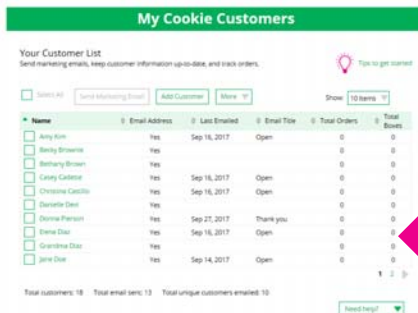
My Cookie Customers

Your Customer List
Send marketing emails, keep customer information up-to-date, and track orders.

Tips to get started

Select All | Send Marketing Email | Add Customer | More

Show: 10 Items

| Name | Email Address | Last Emailed | Email Title | Total Orders | Total Boxes |
|---|---|---|---|---|---|
| Amy Kim | Yes | Sep 16, 2017 | Open | 0 | 0 |
| Becky Brownie | Yes | | | 0 | 0 |
| Bethany Brown | Yes | | | 0 | 0 |
| Casey Cadette | Yes | Sep 16, 2017 | Open | 0 | 0 |
| Christine Castillo | Yes | Sep 16, 2017 | Open | 0 | 0 |
| Danielle Devi | Yes | | | 0 | 0 |
| Donna Pierson | Yes | Sep 27, 2017 | Thank you | 0 | 0 |
| Elena Diaz | Yes | Sep 16, 2017 | Open | 0 | 0 |
| Grandma Diaz | Yes | | | 0 | 0 |
| Jane Doe | Yes | Sep 14, 2017 | Open | 0 | 0 |

1 2

Total customers: 18 Total email sent: 13 Total unique customers emailed: 10

Need help?